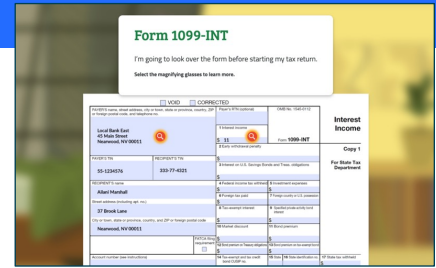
Form 1099-INT

I'm going to look over the form before starting my tax return.

Select the magnifying glasses to learn more.

VOID CORRECTED

PAYER'S name, street address, city or town, state or province, country, ZIP or foreign postal code, and telephone no.

Local Bank East
45 Main Street
Nearwood, NV 00011

Payer's RTN (optional)

OMB No. 1545-0112

Interest Income

1 Interest income
$ 11

Form 1099-INT

2 Early withdrawal penalty

Copy 1

For State Tax Department

PAYER'S TIN
55-1234576

RECIPIENT'S TIN
333-77-4321

3 Interest on U.S. Savings Bonds and Treas. obligations
$

RECIPIENT'S name
Albert Marshall

4 Federal income tax withheld
$

5 Investment expenses
$

Street address (including apt. no.)
37 Brook Lane

6 Foreign tax paid
$

7 Foreign country or U.S. possession

City or town, state or province, country, and ZIP or foreign postal code
Nearwood, NV 00011

8 Tax-exempt interest
$

9 Specified private activity bond interest
$

10 Market discount
$

11 Bond premium
$

FATCA filing requirement

12 Bond premium on Treasury obligations
$

13 Bond premium on tax-exempt bond
$

Account number (see instructions)

14 Tax-exempt and tax credit bond CUSIP no.

15 State

16 State identification no.

17 State tax withheld
$